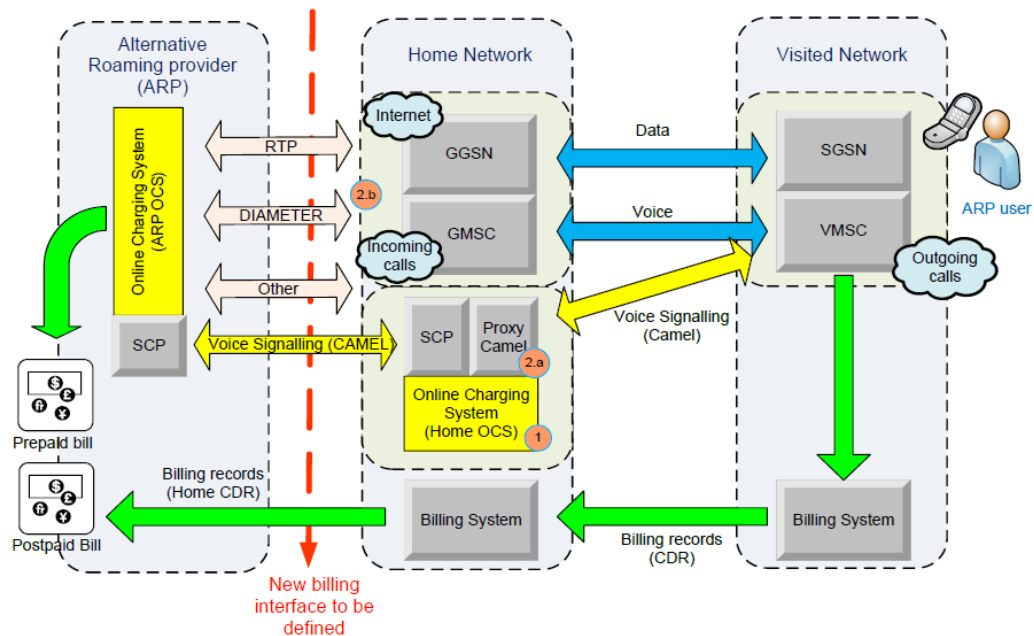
Alternative Roaming provider (ARP)

Home Network

Visited Network

Online Charging System (ARP OCS)

RTP

DIAMETER

Other

SCP

Voice Signalling (CAMEL)

Internet

GGSN

2.b

GMSC

Incoming calls

SCP

Proxy Camel

2.a

Online Charging System (Home OCS)

1

Data

Voice

Voice Signalling (Camel)

SGSN

VMSC

Outgoing calls

ARP user

Prepaid bill

Billing records (Home CDR)

Postpaid Bill

Billing System

Billing records (CDR)

Billing System

New billing interface to be defined